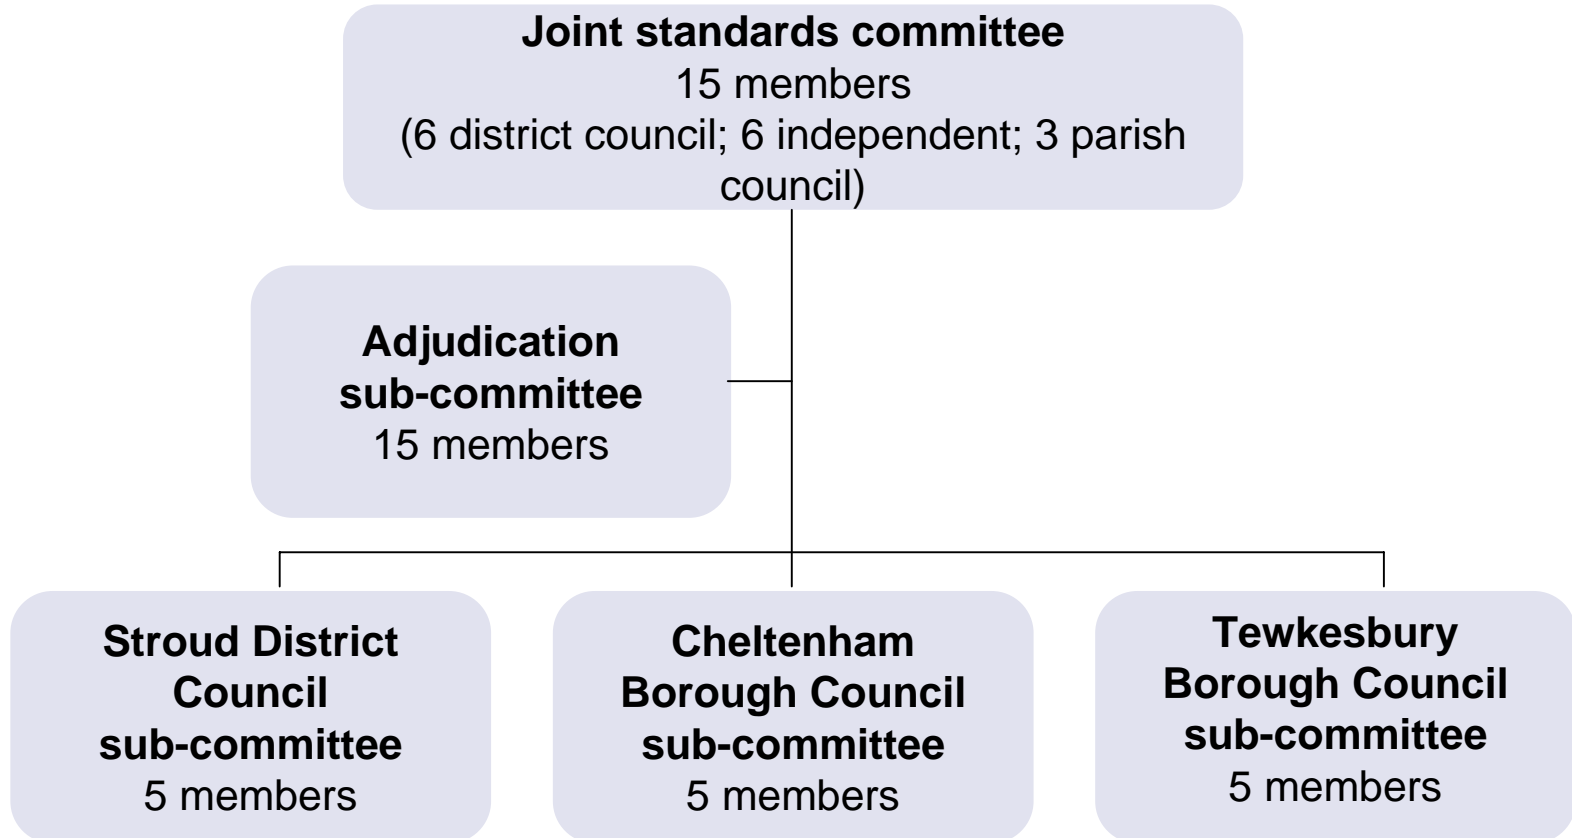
Joint standards committee
15 members
(6 district council; 6 independent; 3 parish council)

Adjudication sub-committee
15 members

Stroud District Council sub-committee
5 members

Cheltenham Borough Council sub-committee
5 members

Tewkesbury Borough Council sub-committee
5 members